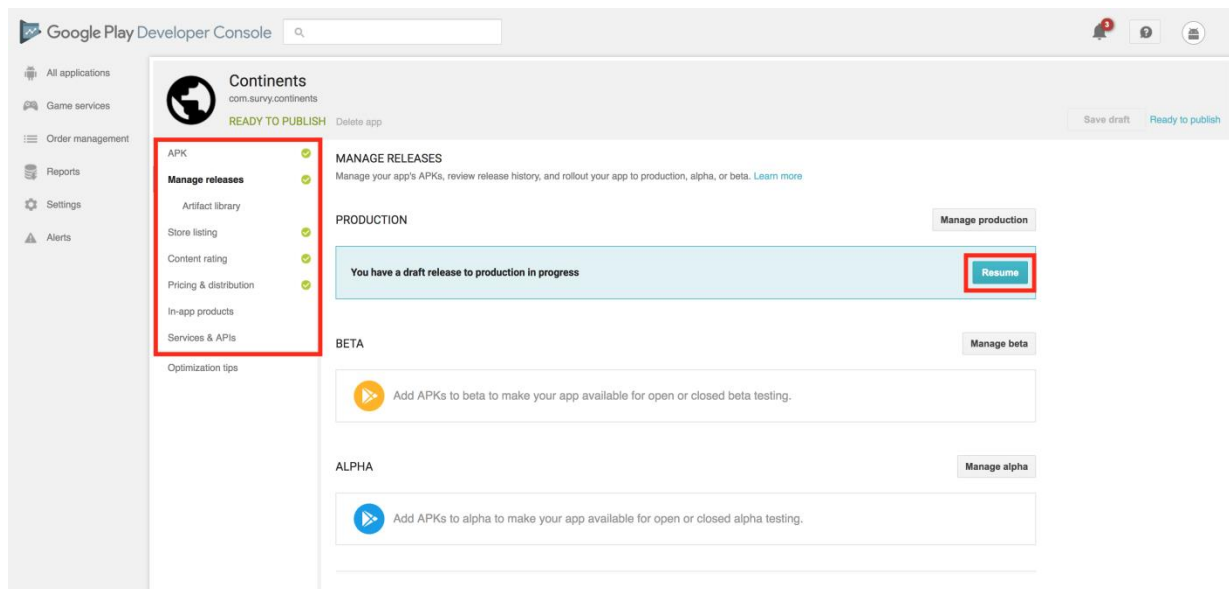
Google Play Developer Console

3

All applications
Game services
Order management
Reports
Settings
Alerts

Continents
com.survy.continents
READY TO PUBLISH Delete app

Save draft Ready to publish

APK
Manage releases
Artifact library
Store listing
Content rating
Pricing & distribution
In-app products
Services & APIs
Optimization tips

MANAGE RELEASES
Manage your app's APKs, review release history, and rollout your app to production, alpha, or beta. Learn more

PRODUCTION
Manage production

You have a draft release to production in progress
Resume

BETA
Manage beta

Add APKs to beta to make your app available for open or closed beta testing.

ALPHA
Manage alpha

Add APKs to alpha to make your app available for open or closed alpha testing.